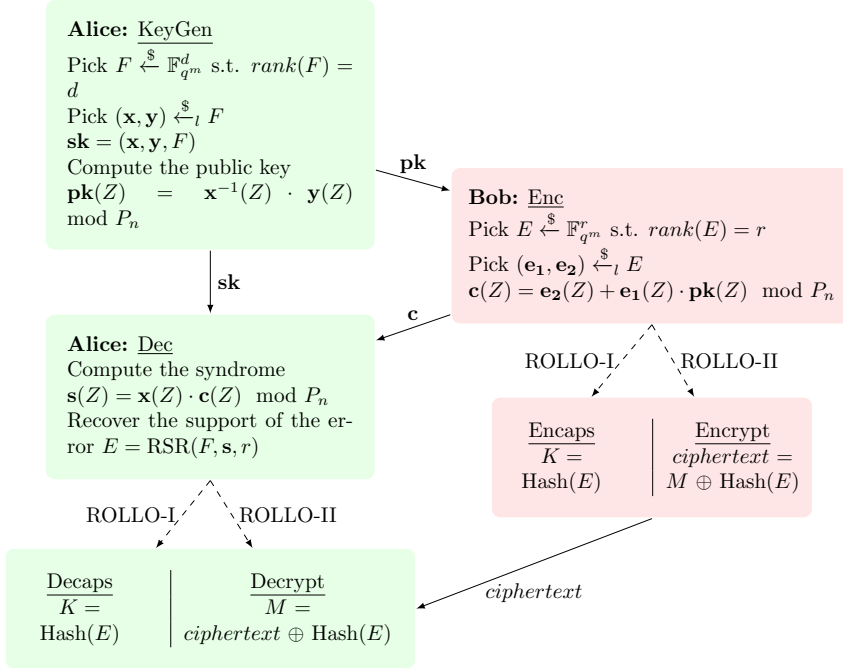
**Alice:** KeyGen
Pick $F \xleftarrow{\$} \mathbb{F}_{q^m}^d$ s.t. $rank(F) = d$
Pick $(\mathbf{x}, \mathbf{y}) \xleftarrow{\$}_l F$
$\mathbf{sk} = (\mathbf{x}, \mathbf{y}, F)$
Compute the public key
$\mathbf{pk}(Z) = \mathbf{x}^{-1}(Z) \cdot \mathbf{y}(Z) \mod P_n$

$\mathbf{pk}$

**Bob:** Enc
Pick $E \xleftarrow{\$} \mathbb{F}_{q^m}^r$ s.t. $rank(E) = r$
Pick $(\mathbf{e_1}, \mathbf{e_2}) \xleftarrow{\$}_l E$
$\mathbf{c}(Z) = \mathbf{e_2}(Z) + \mathbf{e_1}(Z) \cdot \mathbf{pk}(Z) \mod P_n$

$\mathbf{sk}$

$\mathbf{c}$

**Alice:** Dec
Compute the syndrome
$\mathbf{s}(Z) = \mathbf{x}(Z) \cdot \mathbf{c}(Z) \mod P_n$
Recover the support of the error $E = \mathrm{RSR}(F, \mathbf{s}, r)$

ROLLO-I

ROLLO-II

| Encaps $K = \mathrm{Hash}(E)$ | Encrypt $ciphertext = M \oplus \mathrm{Hash}(E)$ |
|---|---|

ROLLO-I

ROLLO-II

| Decaps $K = \mathrm{Hash}(E)$ | Decrypt $M = ciphertext \oplus \mathrm{Hash}(E)$ |
|---|---|

$ciphertext$